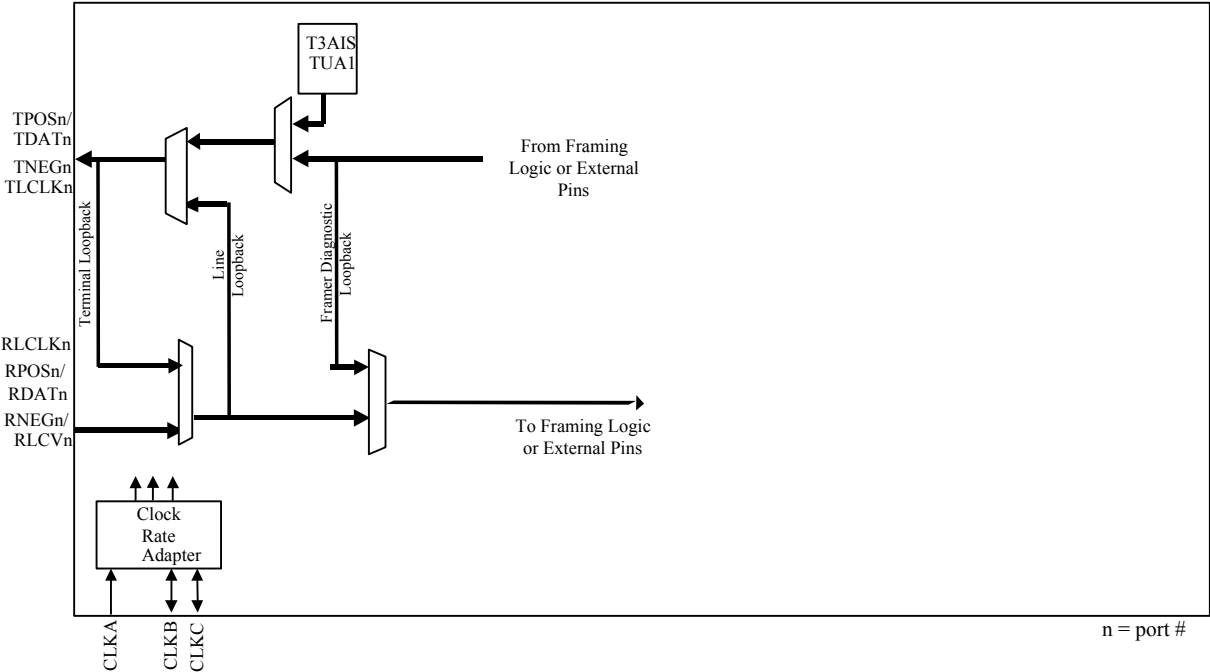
T3AIS
TUA1

TPOSn/
TDATn
TNEGn
TLCLKn

From Framing Logic or External Pins

Terminal Loopback

Line Loopback

Framer Diagnostic Loopback

RLCLKn
RPOSn/
RDATn
RNEGn/
RLCVn

To Framing Logic or External Pins

Clock Rate Adapter

CLKA
CLKB
CLKC

n = port #